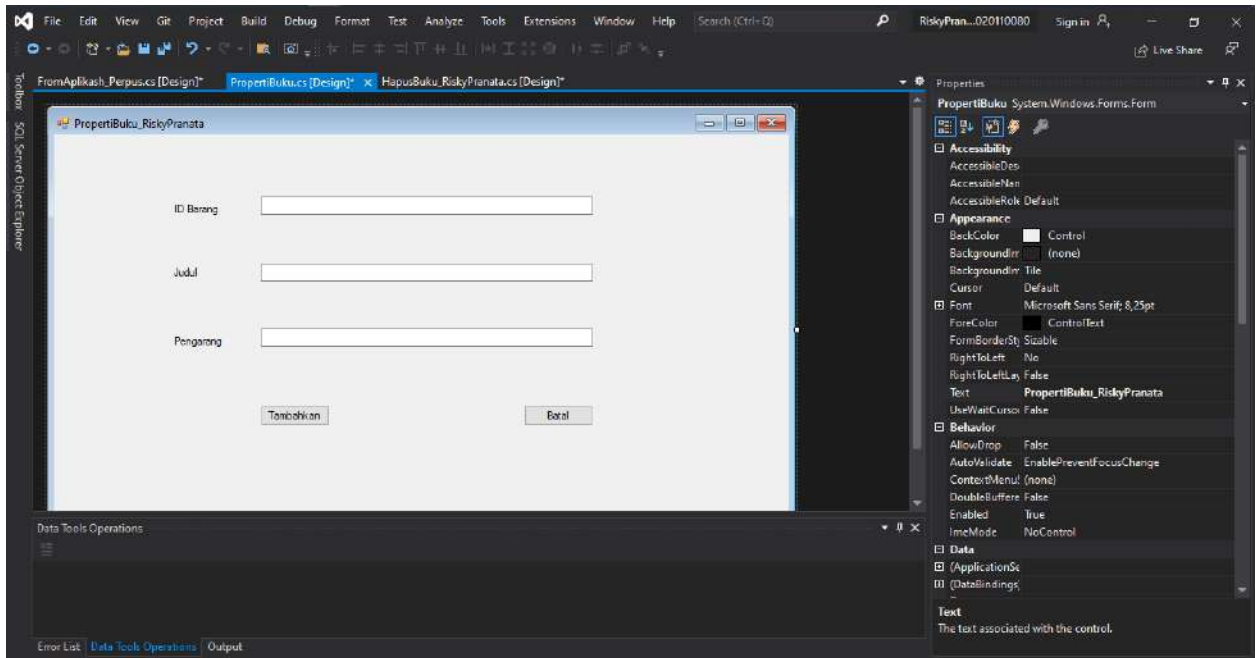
File Edit View Git Project Build Debug Format Test Analyze Tools Extensions Window Help Search (Ctrl+Q) RiskyPran...020110080 Sign in

Live Share

Toolbox SQL Server Object Explorer

FromAplikash_Perpus.cs [Design]* PropertiBuku.cs [Design]* × HapusBuku_RiskyPranata.cs [Design]*

PropertiBuku_RiskyPranata

ID Barang

Judul

Pengarang

Tambahkan

Batal

Data Tools Operations

Error List Data Tools Operations Output

Properties

PropertiBuku System.Windows.Forms.Form

| | |
|---|---|
| **Accessibility** | |
| AccessibleDes | |
| AccessibleNan | |
| AccessibleRole | Default |
| **Appearance** | |
| BackColor | Control |
| BackgroundIm | (none) |
| BackgroundIm | Tile |
| Cursor | Default |
| Font | Microsoft Sans Serif; 8,25pt |
| ForeColor | ControlText |
| FormBorderSty | Sizable |
| RightToLeft | No |
| RightToLeftLay | False |
| Text | PropertiBuku_RiskyPranata |
| UseWaitCursor | False |
| **Behavior** | |
| AllowDrop | False |
| AutoValidate | EnablePreventFocusChange |
| ContextMenuS | (none) |
| DoubleBuffere | False |
| Enabled | True |
| ImeMode | NoControl |
| **Data** | |
| (ApplicationSe | |
| (DataBindings) | |

Text
The text associated with the control.